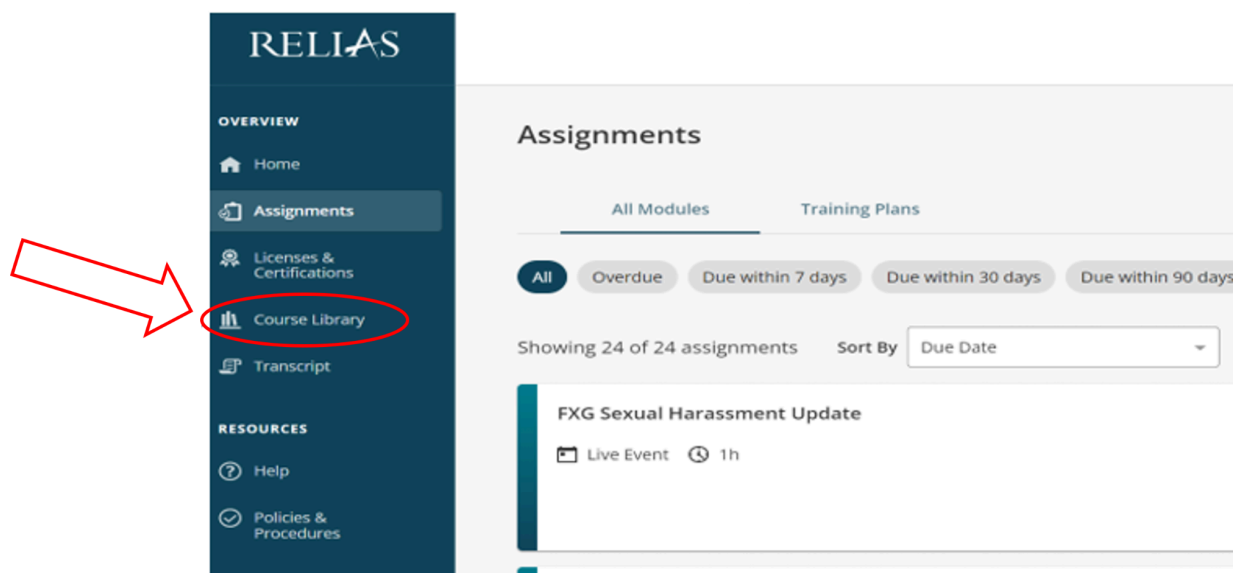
RELIAS

OVERVIEW

Home

Assignments

Licenses & Certifications

Course Library

Transcript

RESOURCES

Help

Policies & Procedures

Assignments

All Modules

Training Plans

All

Overdue

Due within 7 days

Due within 30 days

Due within 90 days

Showing 24 of 24 assignments

Sort By

Due Date

FXG Sexual Harassment Update

Live Event

1h